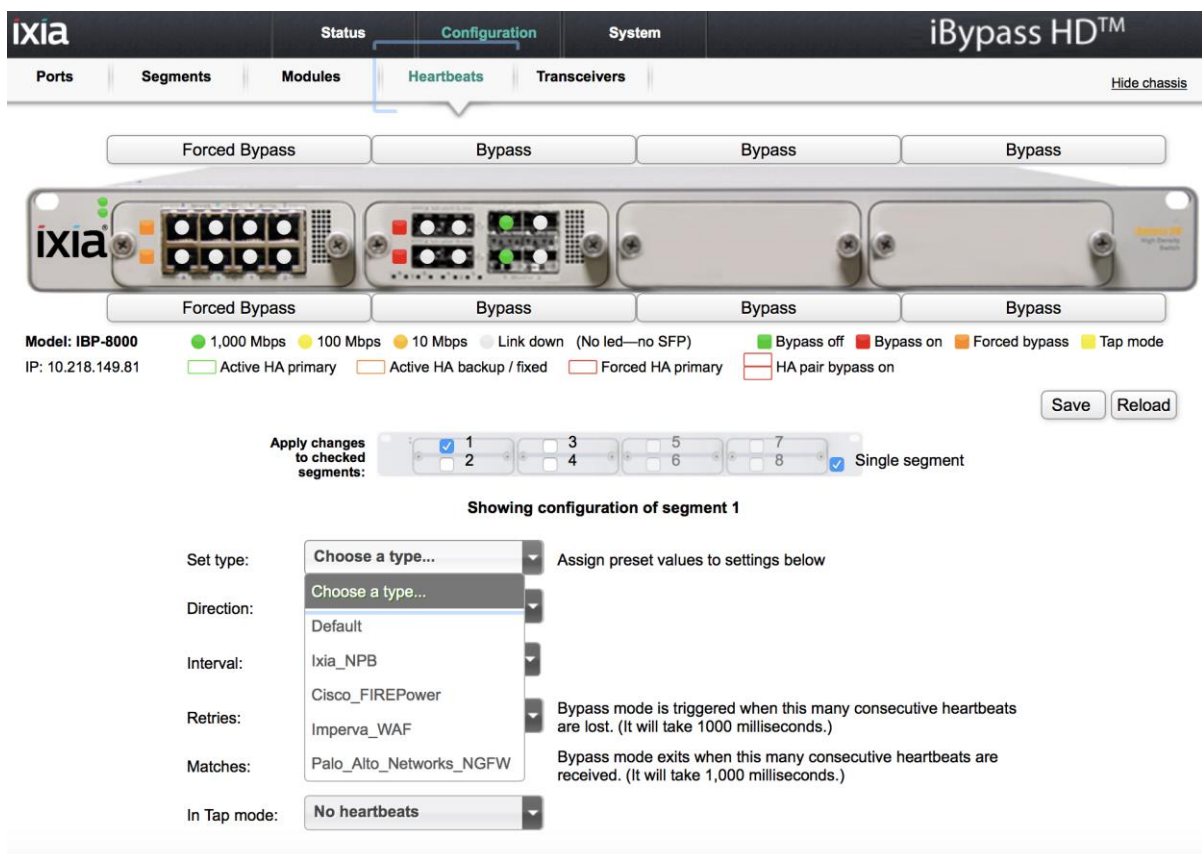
ixia

Status Configuration System

iBypass HD™

Ports Segments Modules Heartbeats Transceivers

Hide chassis

Forced Bypass Bypass Bypass Bypass

ixia

Forced Bypass Bypass Bypass Bypass

Model: IBP-8000
IP: 10.218.149.81

1,000 Mbps 100 Mbps 10 Mbps Link down (No led—no SFP)
Active HA primary Active HA backup / fixed Forced HA primary HA pair bypass on

Bypass off Bypass on Forced bypass Tap mode

Save Reload

Apply changes to checked segments:

1 2 3 4 5 6 7 8 Single segment

Showing configuration of segment 1

Set type: Choose a type... Assign preset values to settings below

Direction:

Choose a type...
Default
Ixia_NPB
Cisco_FIREPower
Imperva_WAF
Palo_Alto_Networks_NGFW

Interval:

Retries: Bypass mode is triggered when this many consecutive heartbeats are lost. (It will take 1000 milliseconds.)

Matches: Bypass mode exits when this many consecutive heartbeats are received. (It will take 1,000 milliseconds.)

In Tap mode: No heartbeats